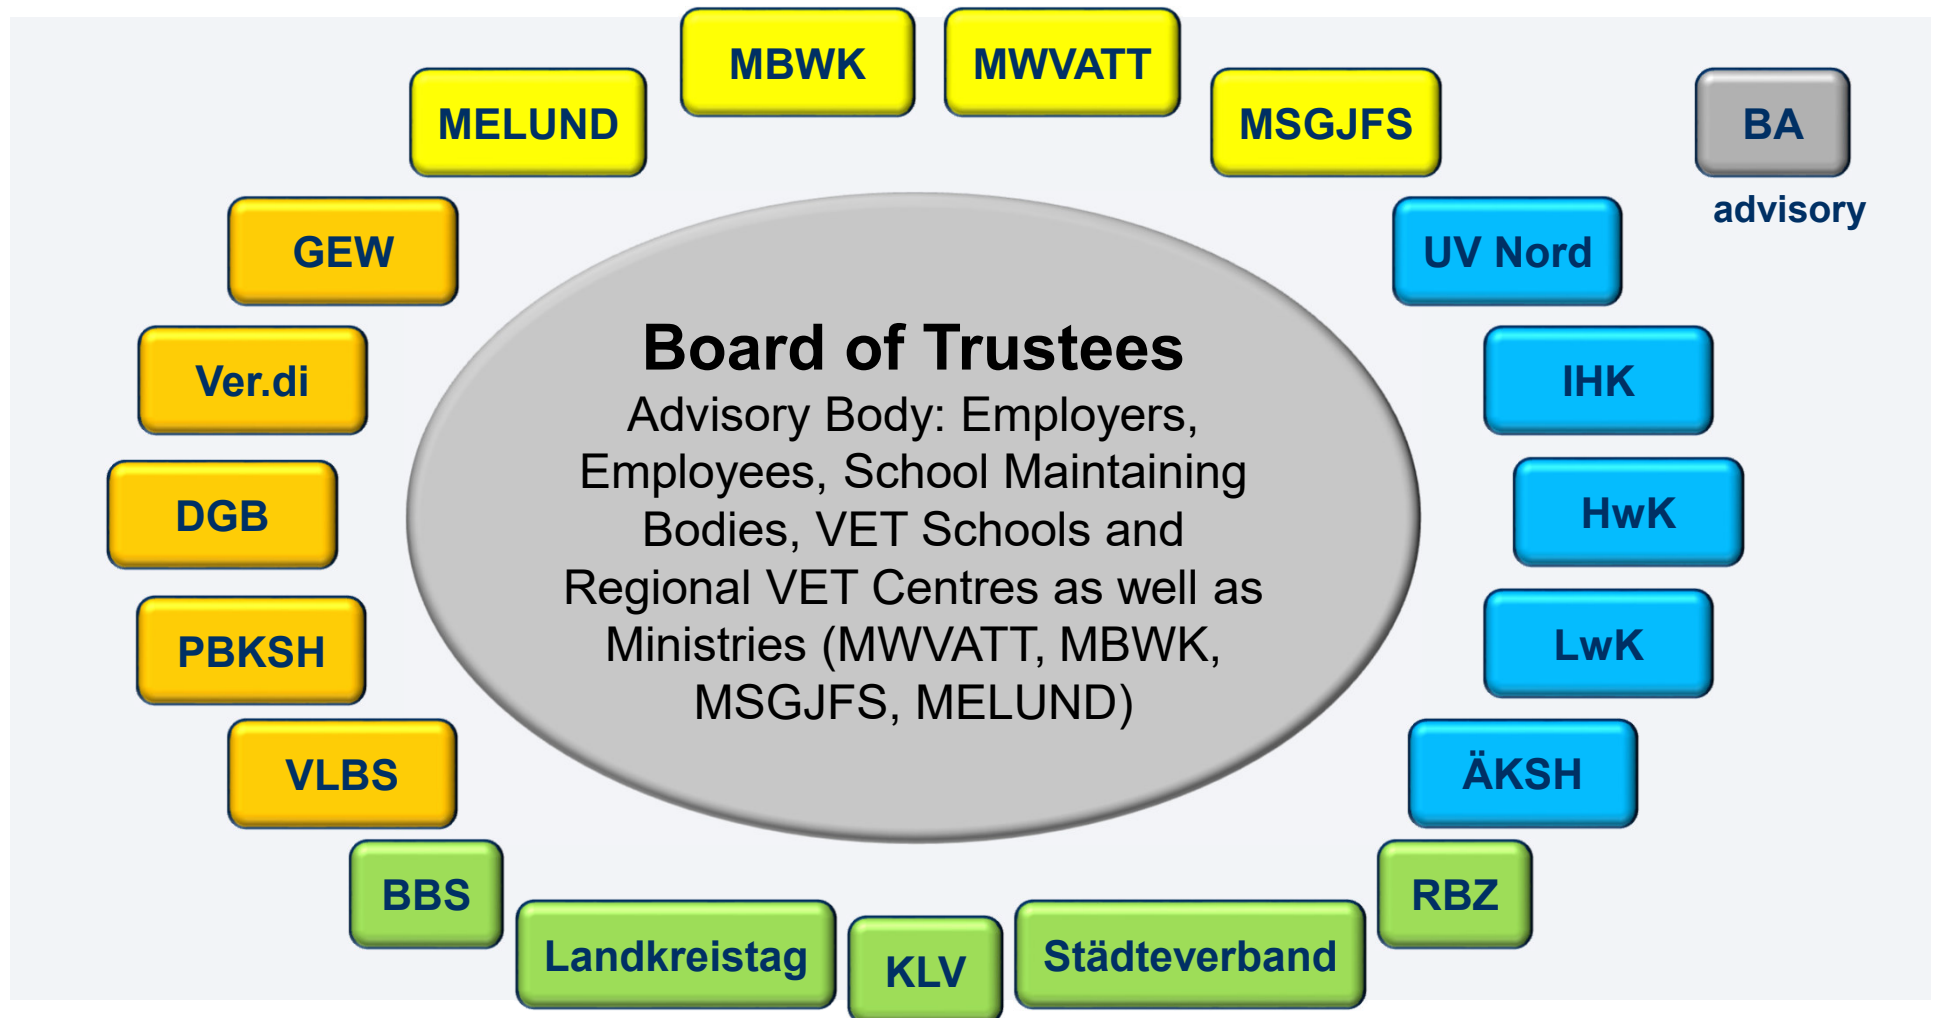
MBWK

MWVATT

MELUND

MSGJFS

BA

advisory

GEW

UV Nord

Ver.di

IHK

DGB

HwK

PBKSH

LwK

VLBS

ÄKSH

Board of Trustees

Advisory Body: Employers, Employees, School Maintaining Bodies, VET Schools and Regional VET Centres as well as Ministries (MWVATT, MBWK, MSGJFS, MELUND)

BBS

RBZ

Landkreistag

KLV

Städteverband